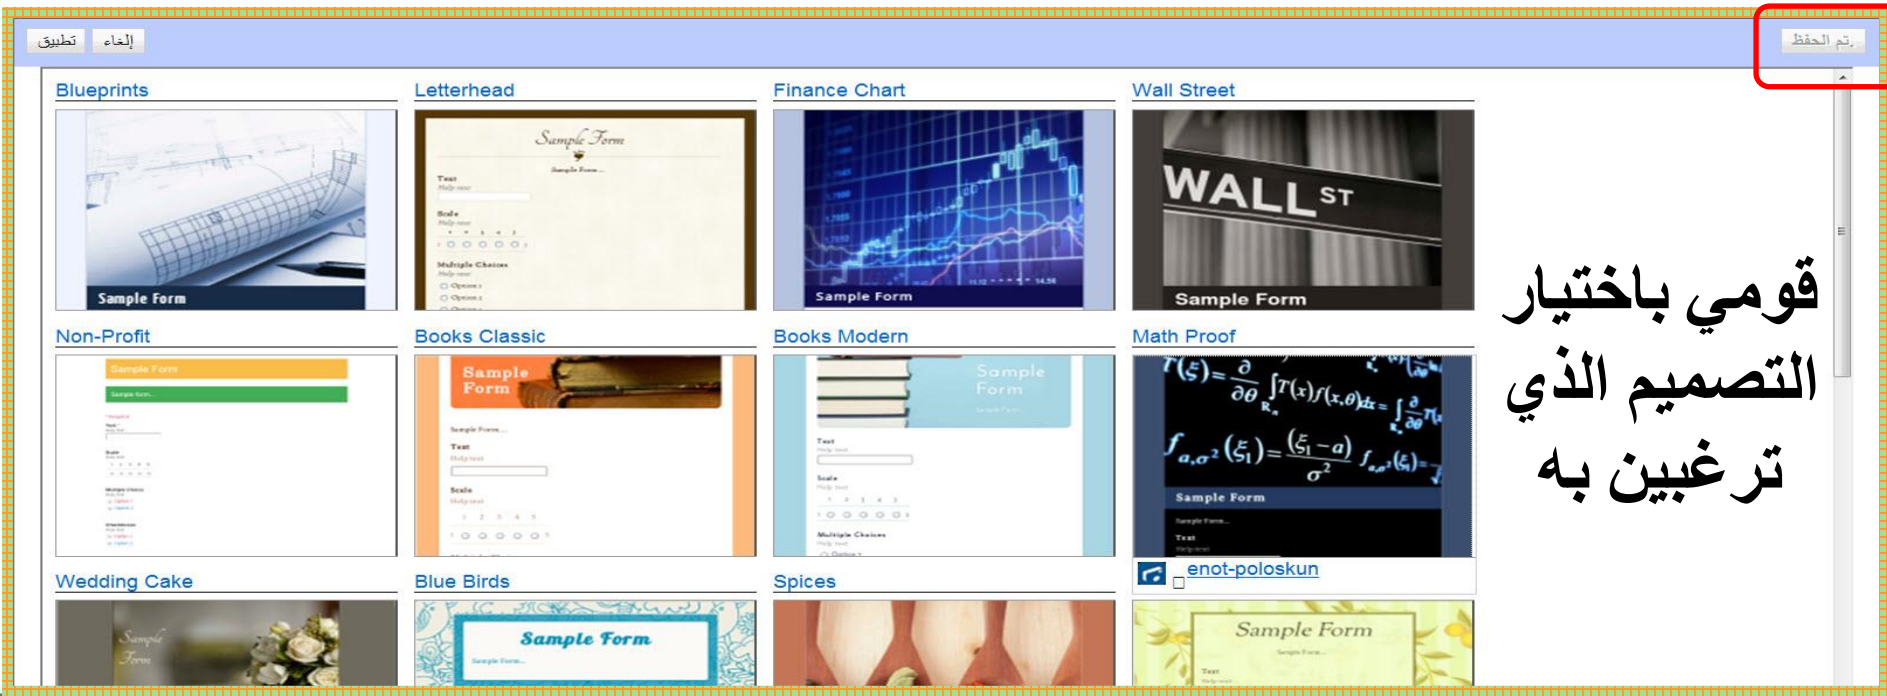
تطبيق إلغاء

.تم الحفظ

Blueprints
Sample Form

Letterhead
Sample Form

Finance Chart
Sample Form

Wall Street
WALL ST
Sample Form

قومي باختيار التصميم الذي ترغبين به

Non-Profit
Sample Form

Books Classic
Sample Form

Books Modern
Sample Form

Math Proof
Sample Form

enot-poloskun

Wedding Cake
Sample Form

Blue Birds
Sample Form

Spices

Sample Form